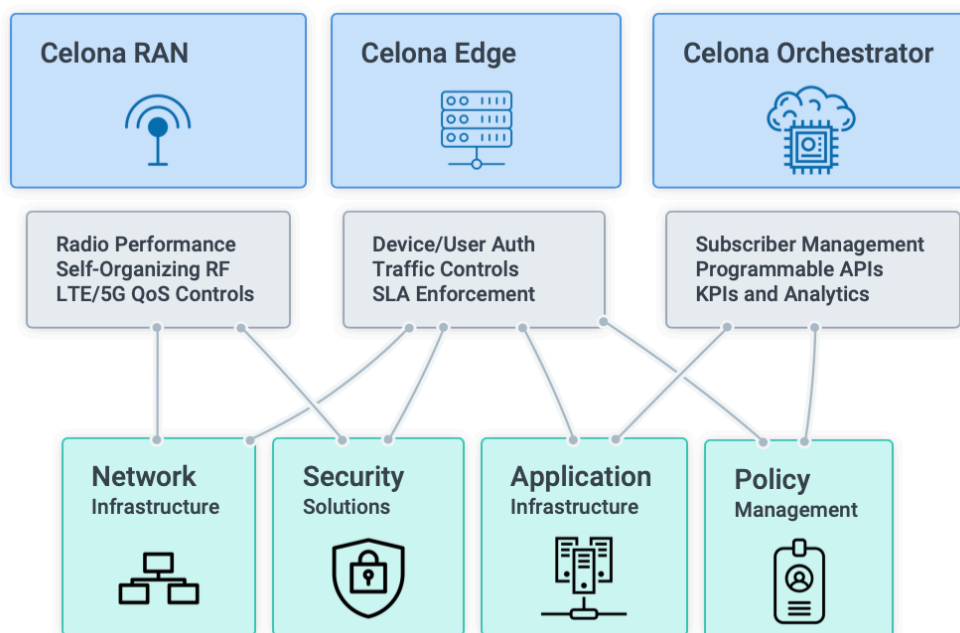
Celona RAN

Celona Edge

Celona Orchestrator

Radio Performance
Self-Organizing RF
LTE/5G QoS Controls

Device/User Auth
Traffic Controls
SLA Enforcement

Subscriber Management
Programmable APIs
KPIs and Analytics

Network
Infrastructure

Security
Solutions

Application
Infrastructure

Policy
Management